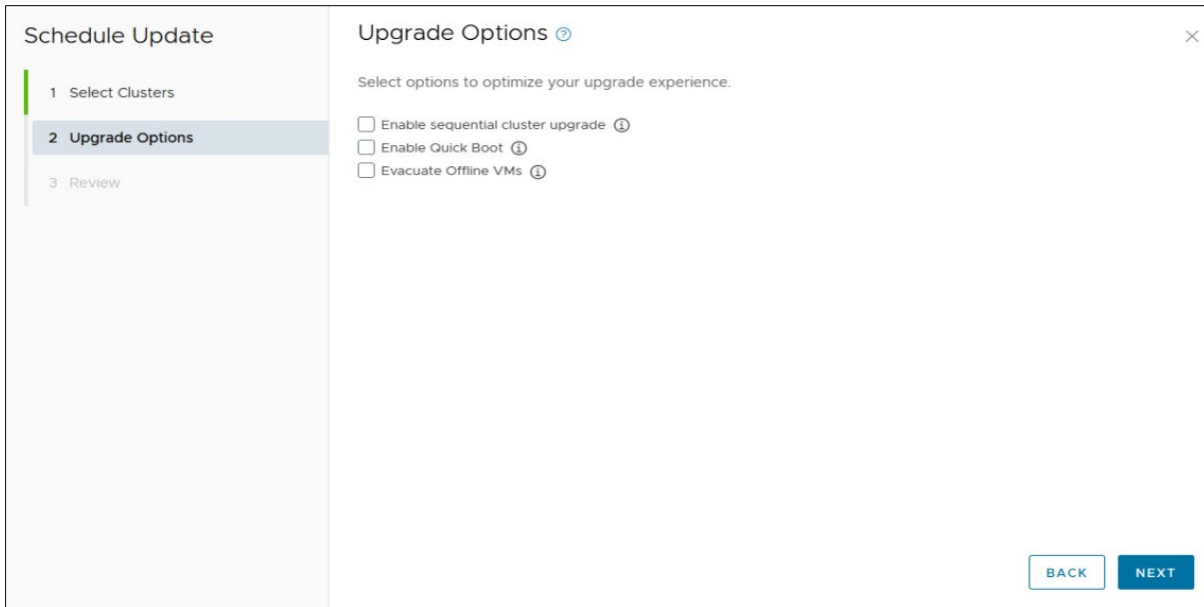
Schedule Update

1 Select Clusters

2 Upgrade Options

3 Review

Upgrade Options

Select options to optimize your upgrade experience.

Enable sequential cluster upgrade

Enable Quick Boot

Evacuate Offline VMs

BACK

NEXT